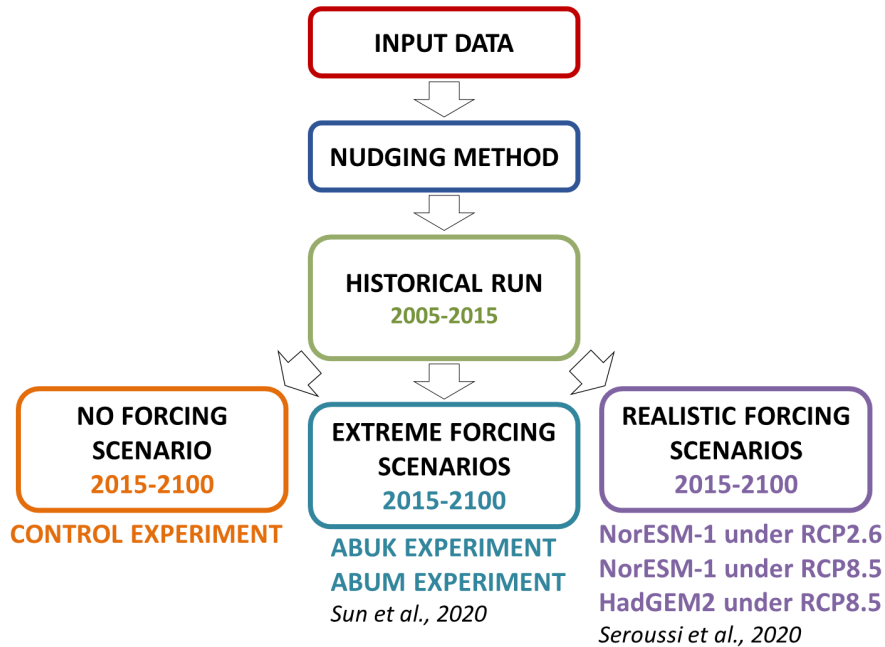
INPUT DATA

NUDGING METHOD

HISTORICAL RUN
2005-2015

NO FORCING SCENARIO
2015-2100

CONTROL EXPERIMENT

EXTREME FORCING SCENARIOS
2015-2100

ABUK EXPERIMENT
ABUM EXPERIMENT
Sun et al., 2020

REALISTIC FORCING SCENARIOS
2015-2100

NorESM-1 under RCP2.6
NorESM-1 under RCP8.5
HadGEM2 under RCP8.5
Seroussi et al., 2020